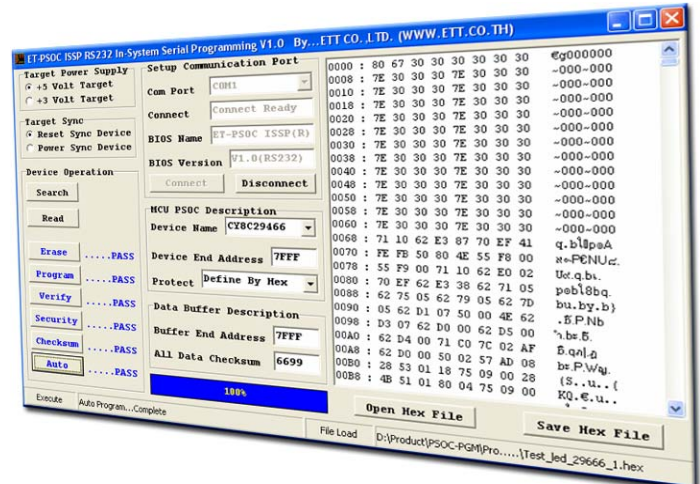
ET-PSOC ISSP RS232 In-System Serial Programming V1.0 By...ETT CO.,LTD. (WWW.ETT.CO.TH)

Target Power Supply
+5 Volt Target
+3 Volt Target

Target Sync
Reset Sync Device
Power Sync Device

Device Operation
Search
Read
Erase .....PASS
Program .....PASS
Verify .....PASS
Security .....PASS
Checksum .....PASS
Auto .....PASS

Setup Communication Port
Com Port COM1
Connect Connect Ready
BIOS Name ET-PSOC ISSP(R)
BIOS Version V1.0(RS232)
Connect Disconnect

MCU PSOC Description
Device Name CY8C29466
Device End Address 7FFF
Protect Define By Hex

Data Buffer Description
Buffer End Address 7FFF
All Data Checksum 6699

100%

0000 : 80 67 30 30 30 30 30 30 €g000000
0008 : 7E 30 30 30 7E 30 30 30 ~000~000
0010 : 7E 30 30 30 7E 30 30 30 ~000~000
0018 : 7E 30 30 30 7E 30 30 30 ~000~000
0020 : 7E 30 30 30 7E 30 30 30 ~000~000
0028 : 7E 30 30 30 7E 30 30 30 ~000~000
0030 : 7E 30 30 30 7E 30 30 30 ~000~000
0038 : 7E 30 30 30 7E 30 30 30 ~000~000
0040 : 7E 30 30 30 7E 30 30 30 ~000~000
0048 : 7E 30 30 30 7E 30 30 30 ~000~000
0050 : 7E 30 30 30 7E 30 30 30 ~000~000
0058 : 7E 30 30 30 7E 30 30 30 ~000~000
0060 : 7E 30 30 30 7E 30 30 30 ~000~000
0068 : 71 10 62 E3 87 70 EF 41 q.bã‡pïA
0070 : FE FB 50 80 4E 55 F8 00 þûP€NUø.
0078 : 55 F9 00 71 10 62 E0 02 Uù.q.bà.
0080 : 70 EF 62 E3 38 62 71 05 pïbã8bq.
0088 : 62 75 05 62 79 05 62 7D bu.by.b}
0090 : 05 62 D1 07 50 00 4E 62 .bÑ.P.Nb
0098 : D3 07 62 D0 00 62 D5 00 Ó.bÐ.bÕ.
00A0 : 62 D4 00 71 C0 7C 02 AF bÔ.qÀ|.¯
00A8 : 62 D0 00 50 02 57 AD 08 bÐ.P.W­.
00B0 : 28 53 01 18 75 09 00 28 (S..u..(
00B8 : 4B 51 01 80 04 75 09 00 KQ.€.u..

Open Hex File
Save Hex File

Execute Auto Program...Complete
File Load D:\Product\PSOC-PGM\Pro.....\Test_led_29666_1.hex